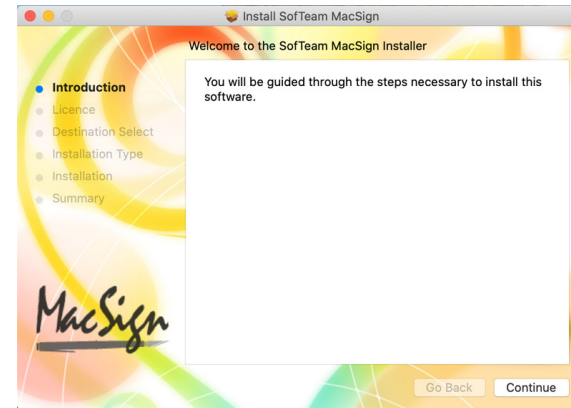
Install SofTeam MacSign

Welcome to the SofTeam MacSign Installer

Introduction
Licence
Destination Select
Installation Type
Installation
Summary

You will be guided through the steps necessary to install this software.

MacSign

Go Back
Continue